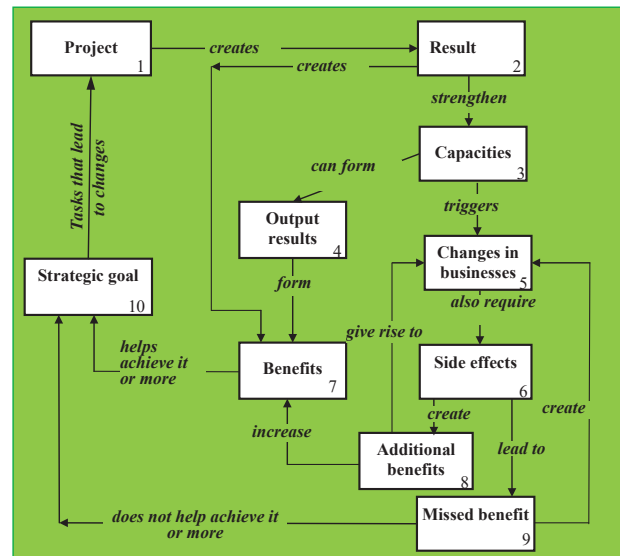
Project
1

creates

Result
2

creates

strengthen

Capacities
3

can form

triggers

Output results
4

Changes in businesses
5

Tasks that lead to changes

Strategic goal
10

form

also require

give rise to

helps achieve it or more

Benefits
7

Side effects
6

create

create

increase

Additional benefits
8

lead to

does not help achieve it or more

Missed benefit
9